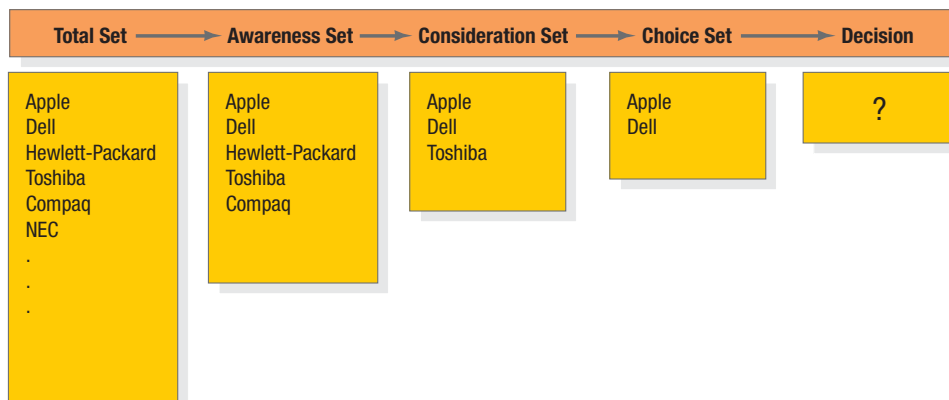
Total Set → Awareness Set → Consideration Set → Choice Set → Decision

Apple
Dell
Hewlett-Packard
Toshiba
Compaq
NEC
.
.
.

Apple
Dell
Hewlett-Packard
Toshiba
Compaq

Apple
Dell
Toshiba

Apple
Dell

?